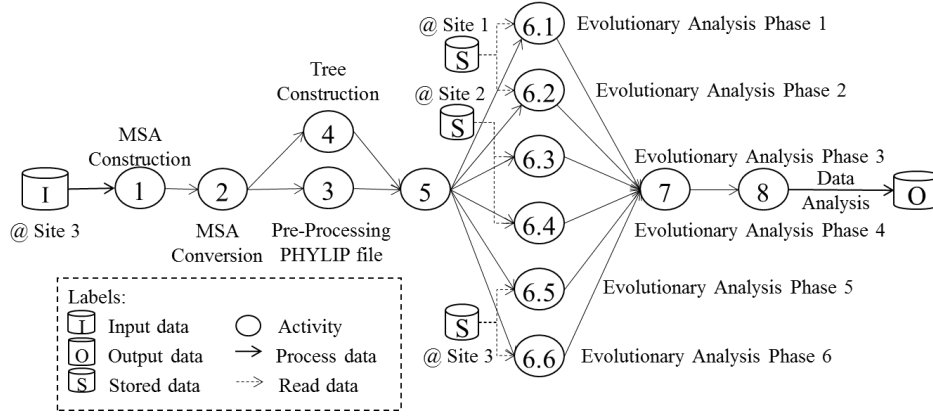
@ Site 1
S
6.1 Evolutionary Analysis Phase 1
@ Site 2
S
6.2 Evolutionary Analysis Phase 2
Tree Construction
4
MSA Construction
I
1
2
3
5
6.3
Evolutionary Analysis Phase 3
7
8
Data Analysis
O
@ Site 3
MSA Conversion
Pre-Processing PHYLIP file
6.4
Evolutionary Analysis Phase 4
6.5
Evolutionary Analysis Phase 5
S
@ Site 3
6.6 Evolutionary Analysis Phase 6

Labels:
I Input data
O Output data
S Stored data
Activity
Process data
Read data